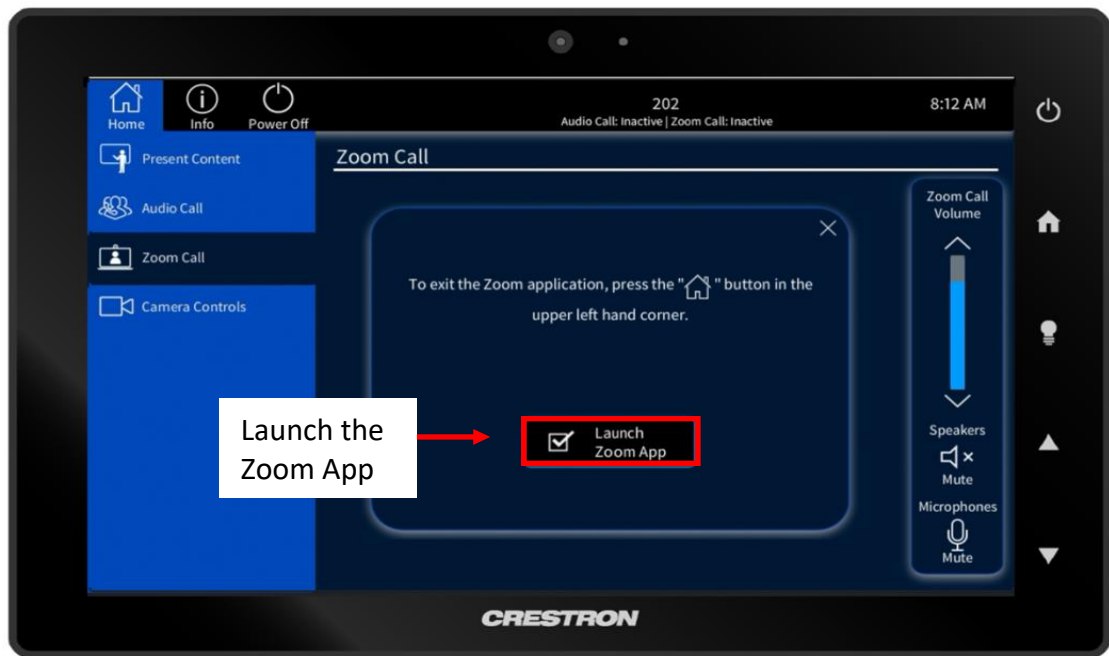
Home Info Power Off

202
Audio Call: Inactive | Zoom Call: Inactive

8:12 AM

Present Content

Audio Call

Zoom Call

Camera Controls

Zoom Call

To exit the Zoom application, press the "" button in the upper left hand corner.

Launch the Zoom App

Launch Zoom App

Zoom Call Volume

Speakers

Mute

Microphones

Mute

CRESTRON